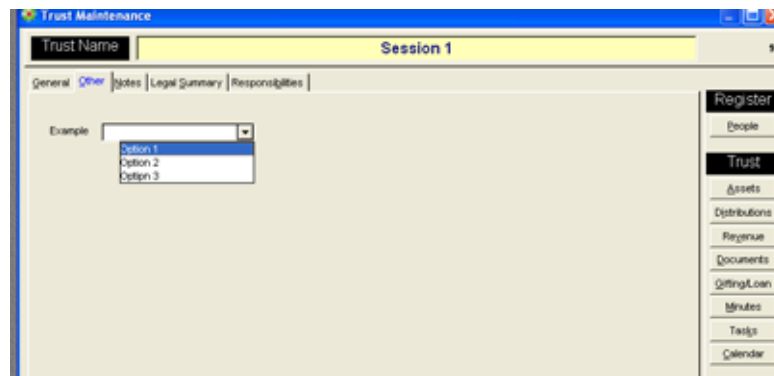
Trust Maintenance

Trust Name

Session 1

General Other Notes Legal Summary Responsibilities

Example

Option 1
Option 2
Option 3

Register

People

Trust

Assets

Distributions

Revenue

Documents

Gifting/Loan

Minutes

Tasks

Calendar